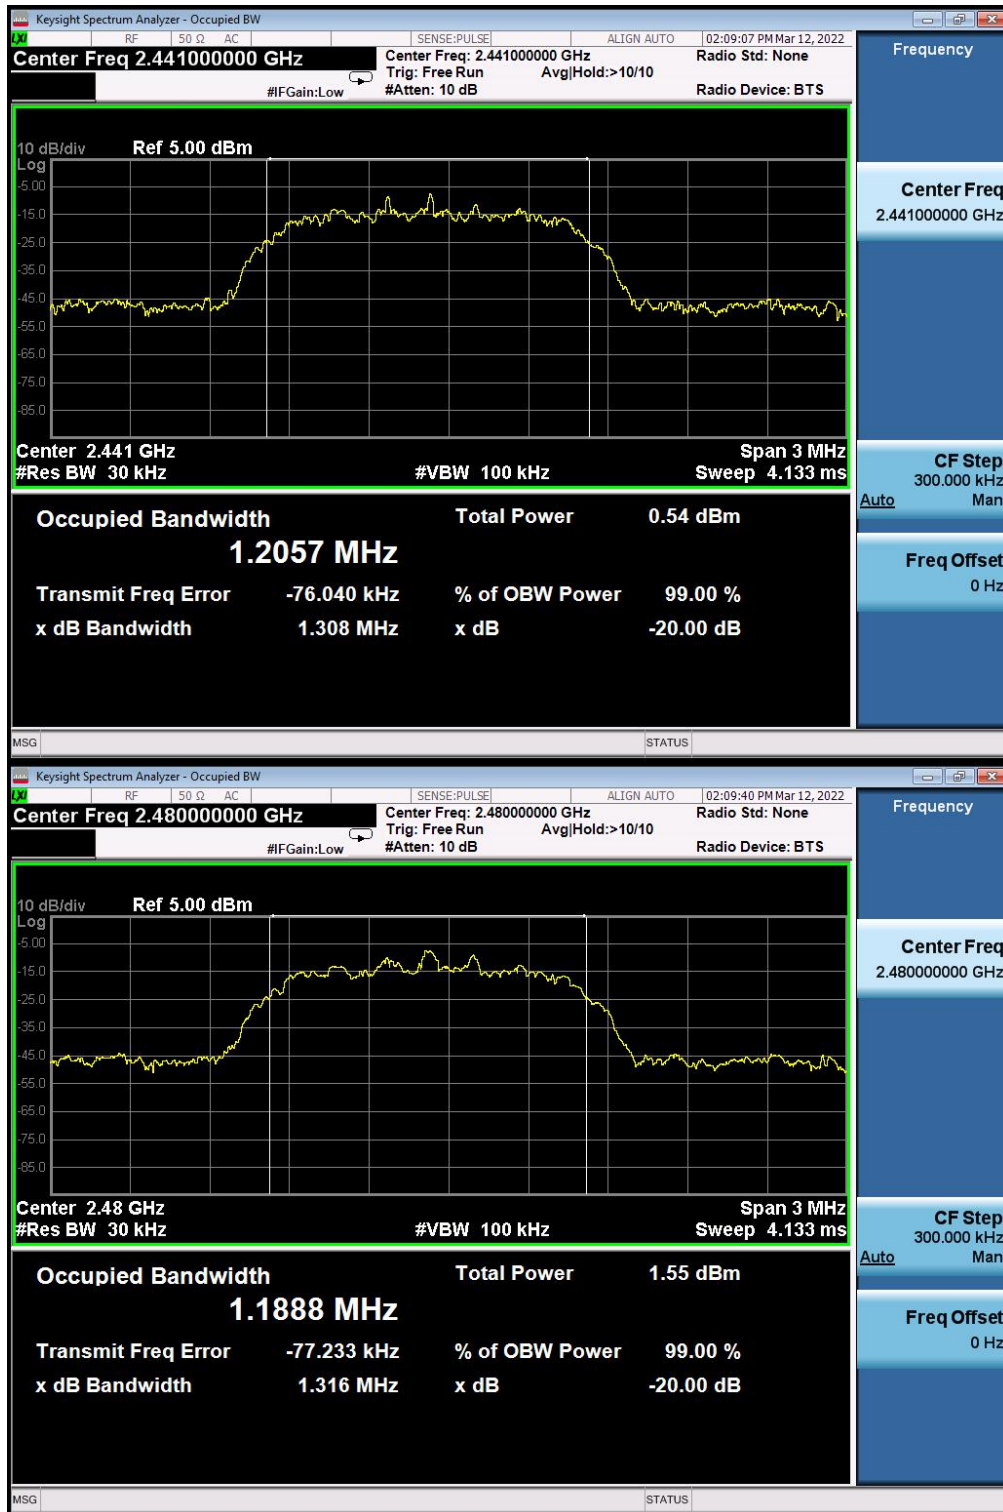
Keysight Spectrum Analyzer - Occupied BW

RF 50 Ω AC SENSE:PULSE ALIGN AUTO 02:09:07 PM Mar 12, 2022

Center Freq 2.441000000 GHz

Center Freq: 2.441000000 GHz
Trig: Free Run Avg|Hold:>10/10
#IFGain:Low #Atten: 10 dB

Radio Std: None

Radio Device: BTS

Frequency

10 dB/div Ref 5.00 dBm
Log

-5.00
-15.0
-25.0
-35.0
-45.0
-55.0
-65.0
-75.0
-85.0

Center 2.441 GHz
#Res BW 30 kHz
#VBW 100 kHz
Span 3 MHz
Sweep 4.133 ms

Occupied Bandwidth
1.2057 MHz
Total Power 0.54 dBm

Transmit Freq Error -76.040 kHz
% of OBW Power 99.00 %
x dB Bandwidth 1.308 MHz
x dB -20.00 dB

Center Freq
2.441000000 GHz

CF Step
300.000 kHz
Auto Man

Freq Offset
0 Hz

MSG STATUS

Keysight Spectrum Analyzer - Occupied BW

RF 50 Ω AC SENSE:PULSE ALIGN AUTO 02:09:40 PM Mar 12, 2022

Center Freq 2.480000000 GHz

Center Freq: 2.480000000 GHz
Trig: Free Run Avg|Hold:>10/10
#IFGain:Low #Atten: 10 dB

Radio Std: None

Radio Device: BTS

Frequency

10 dB/div Ref 5.00 dBm
Log

-5.00
-15.0
-25.0
-35.0
-45.0
-55.0
-65.0
-75.0
-85.0

Center 2.48 GHz
#Res BW 30 kHz
#VBW 100 kHz
Span 3 MHz
Sweep 4.133 ms

Occupied Bandwidth
1.1888 MHz
Total Power 1.55 dBm

Transmit Freq Error -77.233 kHz
% of OBW Power 99.00 %
x dB Bandwidth 1.316 MHz
x dB -20.00 dB

Center Freq
2.480000000 GHz

CF Step
300.000 kHz
Auto Man

Freq Offset
0 Hz

MSG STATUS